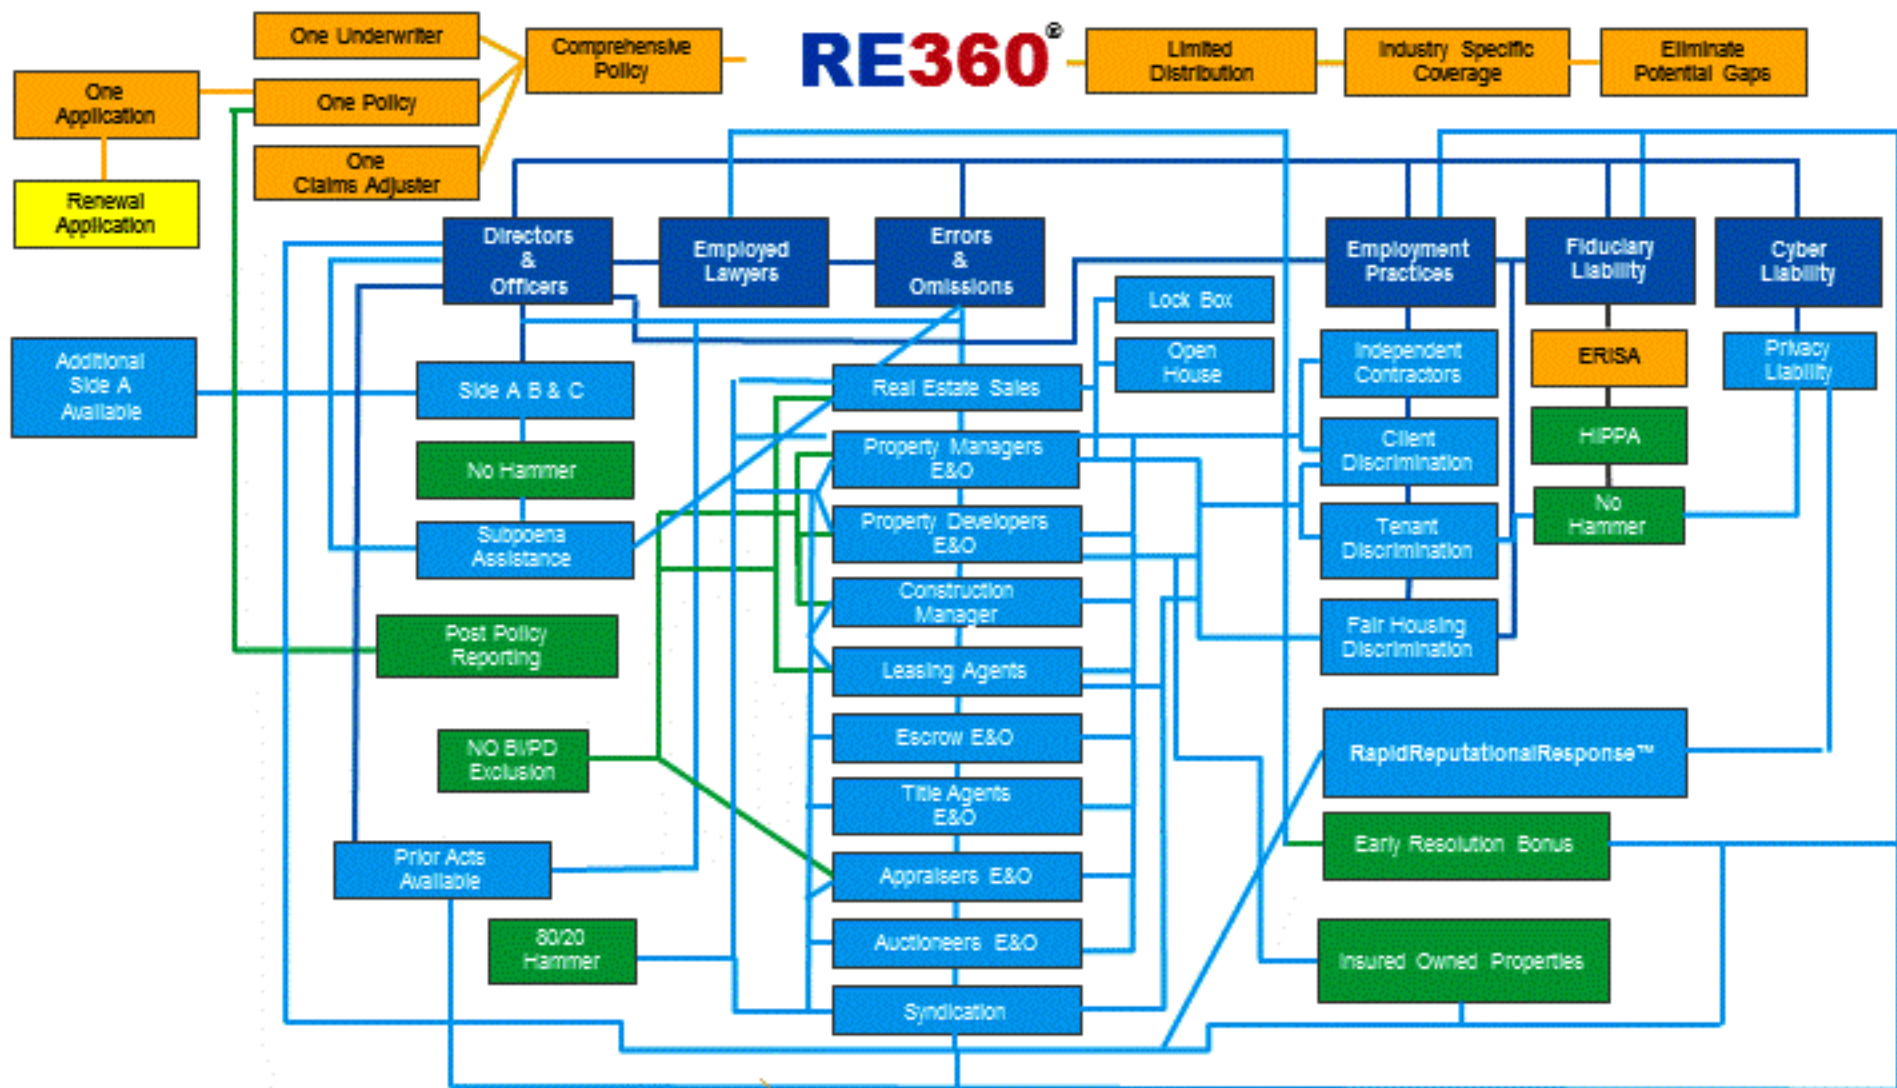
RE360®

One Application

Renewal Application

One Underwriter

One Policy

One Claims Adjuster

Comprehensive Policy

Limited Distribution

Industry Specific Coverage

Eliminate Potential Gaps

Directors & Officers

Employed Lawyers

Errors & Omissions

Employment Practices

Fiduciary Liability

Cyber Liability

Additional Side A Available

Side A B & C

No Hammer

Subpoena Assistance

Post Policy Reporting

NO BI/PD Exclusion

Prior Acts Available

80/20 Hammer

Lock Box

Open House

Real Estate Sales

Property Managers E&O

Property Developers E&O

Construction Manager

Leasing Agents

Escrow E&O

Title Agents E&O

Appraisers E&O

Auctioneers E&O

Syndication

Independent Contractors

Client Discrimination

Tenant Discrimination

Fair Housing Discrimination

ERISA

HIPPA

No Hammer

Privacy Liability

RapidReputationalResponse™

Early Resolution Bonus

Insured Owned Properties